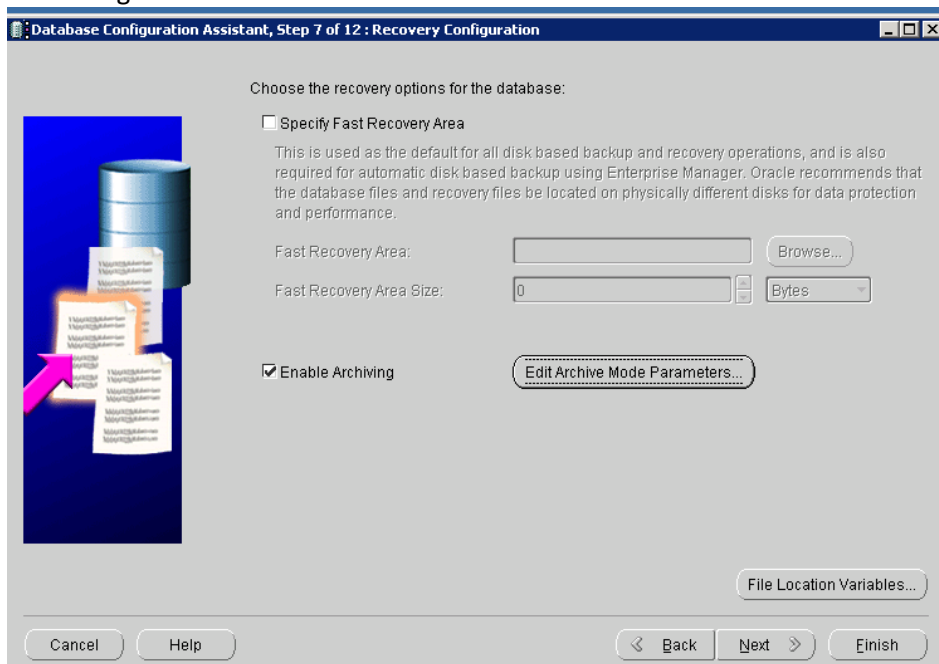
Database Configuration Assistant, Step 7 of 12 : Recovery Configuration

Choose the recovery options for the database:

Specify Fast Recovery Area

This is used as the default for all disk based backup and recovery operations, and is also required for automatic disk based backup using Enterprise Manager. Oracle recommends that the database files and recovery files be located on physically different disks for data protection and performance.

Fast Recovery Area:

Browse...

Fast Recovery Area Size:

0

Bytes

Enable Archiving

Edit Archive Mode Parameters...

File Location Variables...

Cancel

Help

Back

Next

Finish